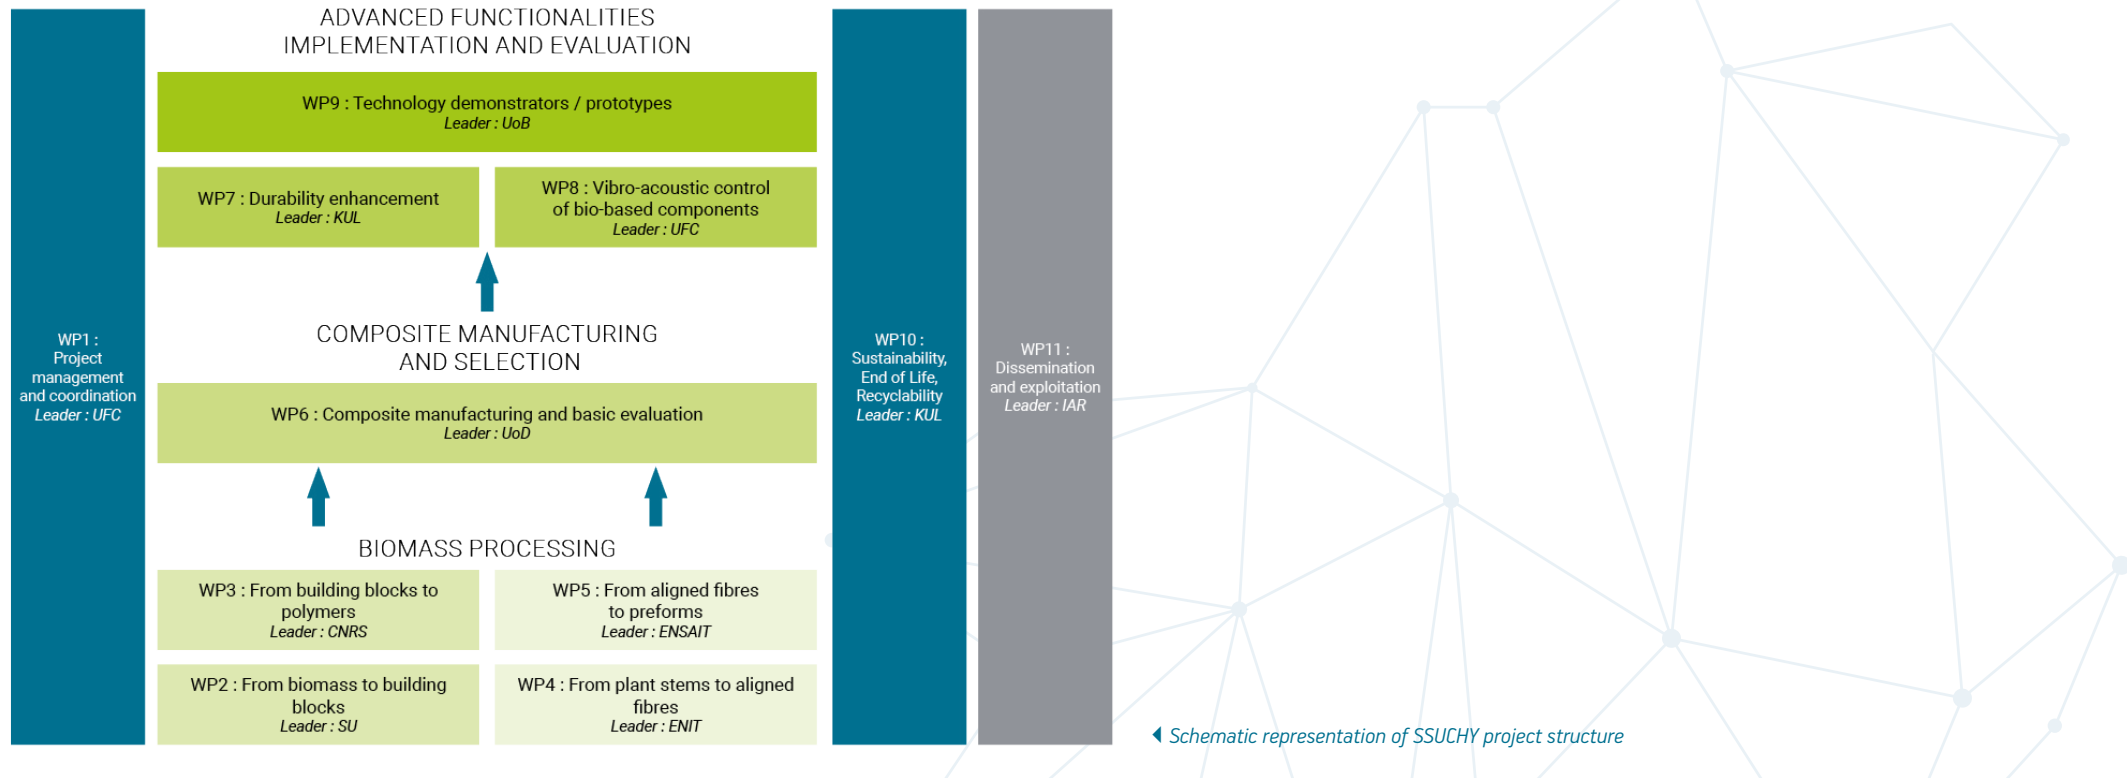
WP1 : Project management and coordination
*Leader : UFC*

ADVANCED FUNCTIONALITIES
IMPLEMENTATION AND EVALUATION

WP9 : Technology demonstrators / prototypes
*Leader : UoB*

WP7 : Durability enhancement
*Leader : KUL*

WP8 : Vibro-acoustic control of bio-based components
*Leader : UFC*

COMPOSITE MANUFACTURING
AND SELECTION

WP6 : Composite manufacturing and basic evaluation
*Leader : UoD*

BIOMASS PROCESSING

WP3 : From building blocks to polymers
*Leader : CNRS*

WP5 : From aligned fibres to preforms
*Leader : ENSAIT*

WP2 : From biomass to building blocks
*Leader : SU*

WP4 : From plant stems to aligned fibres
*Leader : ENIT*

WP10 : Sustainability, End of Life, Recyclability
*Leader : KUL*

WP11 : Dissemination and exploitation
*Leader : IAR*

*Schematic representation of SSUCHY project structure*